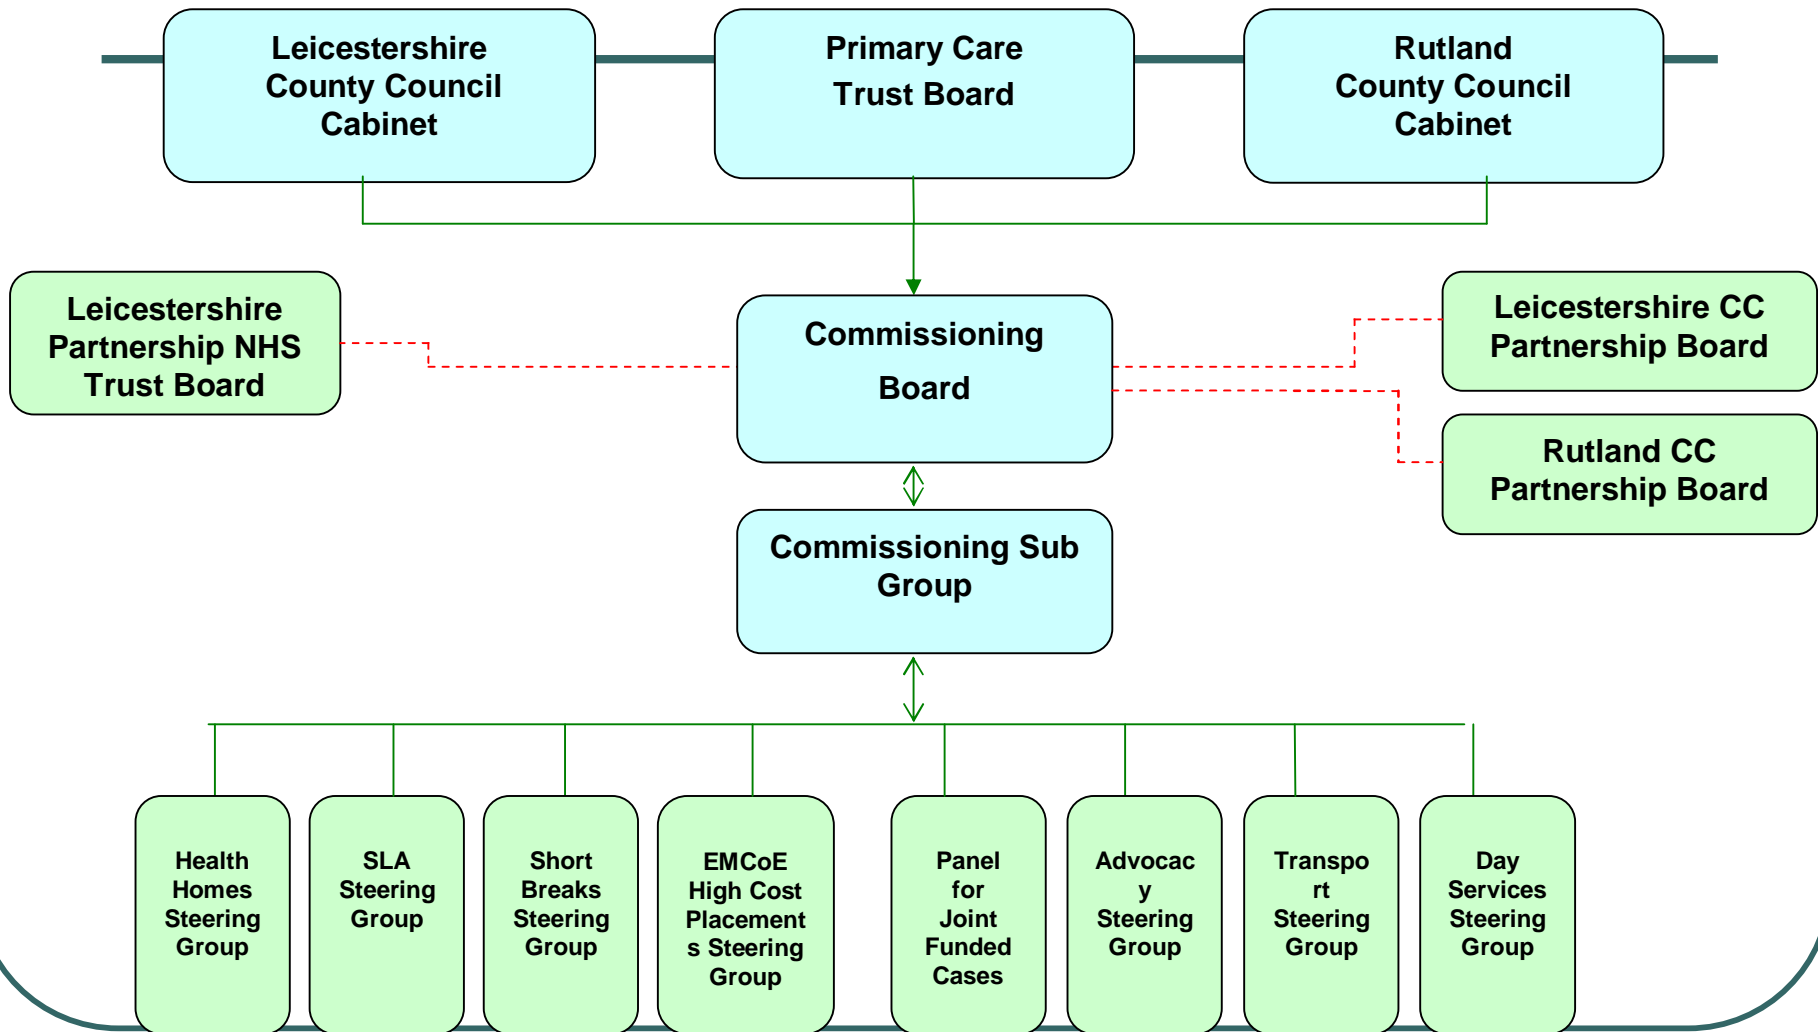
Leicestershire County Council Cabinet

Primary Care Trust Board

Rutland County Council Cabinet

Leicestershire Partnership NHS Trust Board

Commissioning Board

Leicestershire CC Partnership Board

Rutland CC Partnership Board

Commissioning Sub Group

Health Homes Steering Group

SLA Steering Group

Short Breaks Steering Group

EMCoE High Cost Placements Steering Group

Panel for Joint Funded Cases

Advocacy Steering Group

Transport Steering Group

Day Services Steering Group